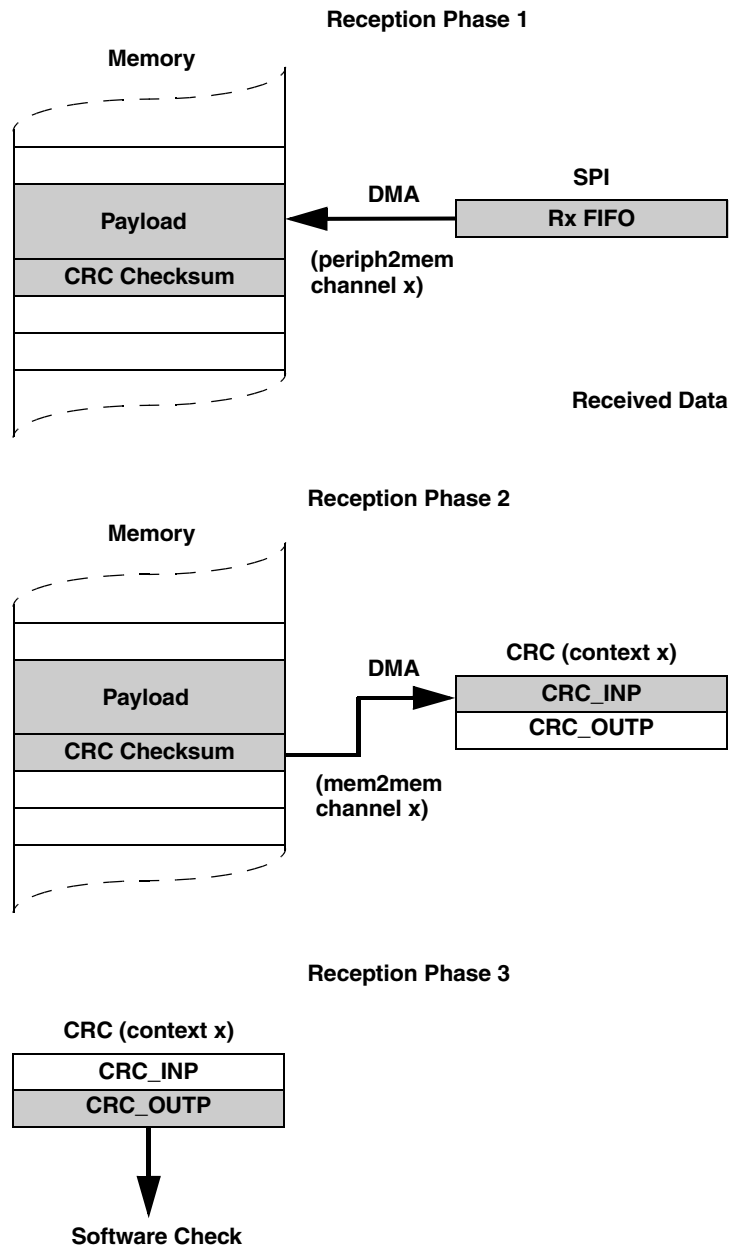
Reception Phase 1

Memory

Payload

CRC Checksum

DMA

SPI

Rx FIFO

(periph2mem channel x)

Received Data

Reception Phase 2

Memory

Payload

CRC Checksum

DMA

CRC (context x)

CRC_INP

CRC_OUTP

(mem2mem channel x)

Reception Phase 3

CRC (context x)

CRC_INP

CRC_OUTP

Software Check